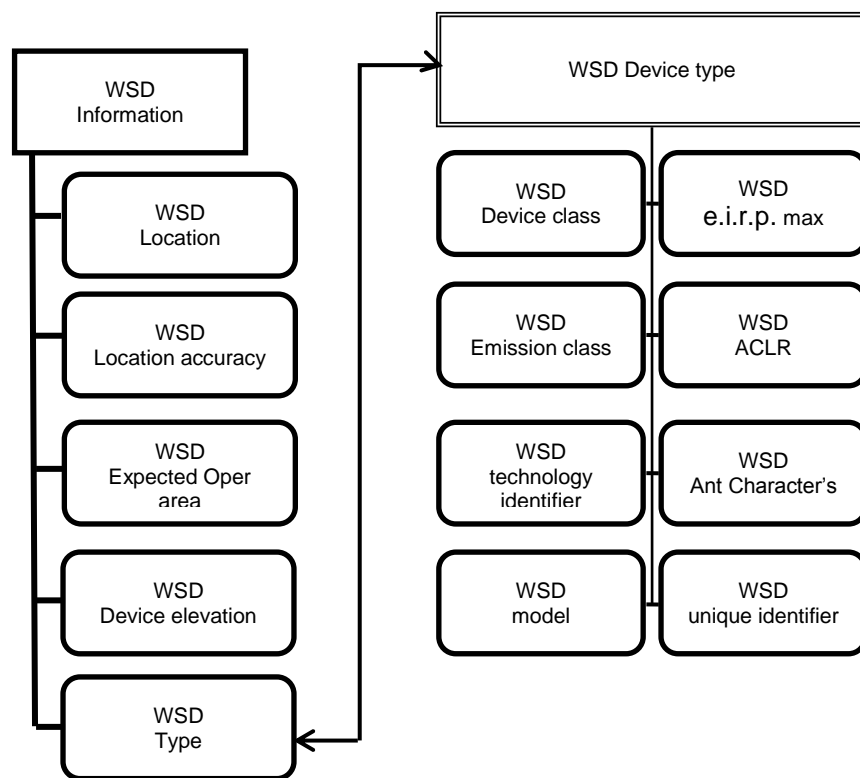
WSD Information

WSD Location

WSD Location accuracy

WSD Expected Oper area

WSD Device elevation

WSD Type

WSD Device type

WSD Device class

WSD e.i.r.p. max

WSD Emission class

WSD ACLR

WSD technology identifier

WSD Ant Character's

WSD model

WSD unique identifier